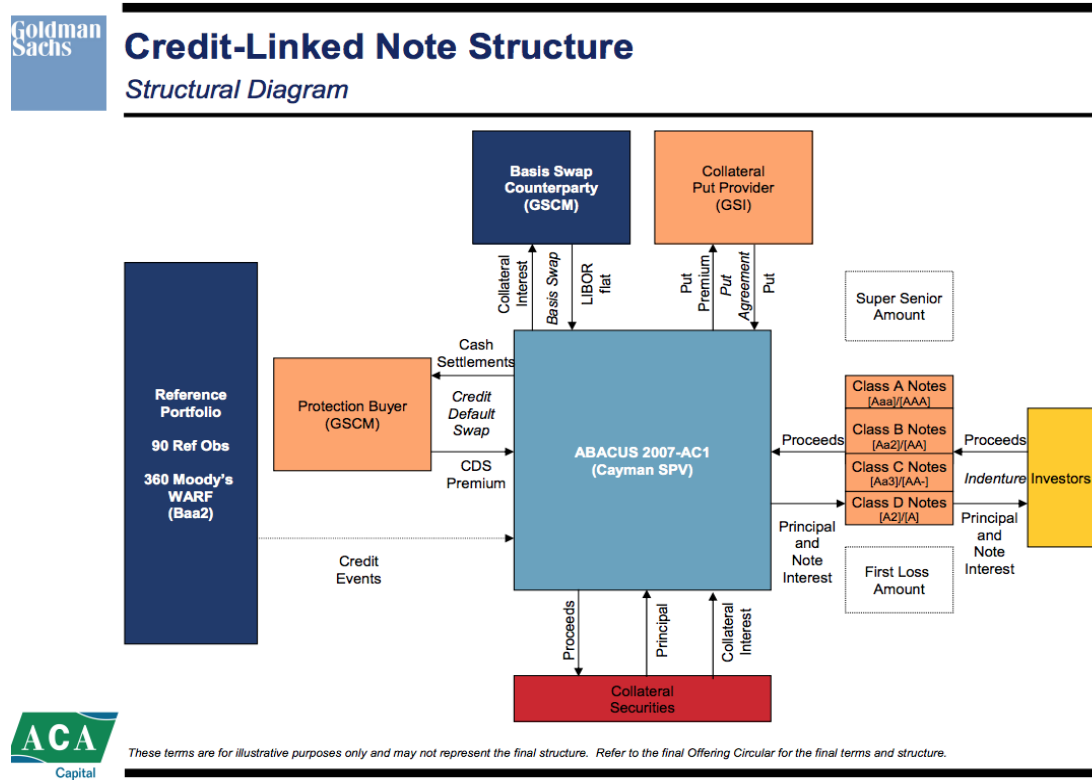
Goldman Sachs

Credit-Linked Note Structure

Structural Diagram

Basis Swap Counterparty (GSCM)

Collateral Put Provider (GSI)

Collateral Interest

Basis Swap

LIBOR flat

Put Premium

Put Agreement

Put

Super Senior Amount

Reference Portfolio

90 Ref Obs

360 Moody's WARF (Baa2)

Protection Buyer (GSCM)

Cash Settlements

Credit Default Swap

CDS Premium

ABACUS 2007-AC1 (Cayman SPV)

Class A Notes [Aaa]/[AAA]

Class B Notes [Aa2]/[AA]

Class C Notes [Aa3]/[AA-]

Class D Notes [A2]/[A]

Proceeds

Proceeds

Indenture

Investors

Principal and Note Interest

Principal and Note Interest

First Loss Amount

Credit Events

Proceeds

Principal

Collateral Interest

Collateral Securities

ACA Capital

These terms are for illustrative purposes only and may not represent the final structure. Refer to the final Offering Circular for the final terms and structure.